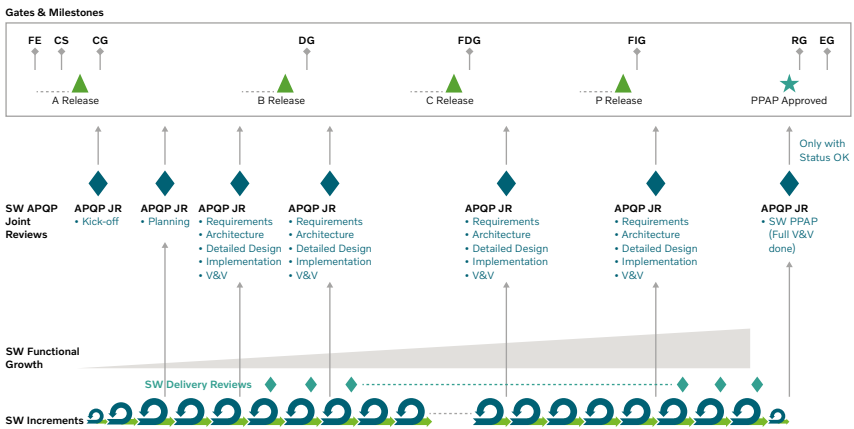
Gates & Milestones

FE CS CG DG FDG FIG RG EG

A Release

B Release

C Release

P Release

PPAP Approved

Only with Status OK

SW APQP Joint Reviews

APQP JR
• Kick-off

APQP JR
• Planning

APQP JR
• Requirements
• Architecture
• Detailed Design
• Implementation
• V&V

APQP JR
• Requirements
• Architecture
• Detailed Design
• Implementation
• V&V

APQP JR
• Requirements
• Architecture
• Detailed Design
• Implementation
• V&V

APQP JR
• Requirements
• Architecture
• Detailed Design
• Implementation
• V&V

APQP JR
• SW PPAP (Full V&V done)

SW Functional Growth

SW Delivery Reviews

SW Increments